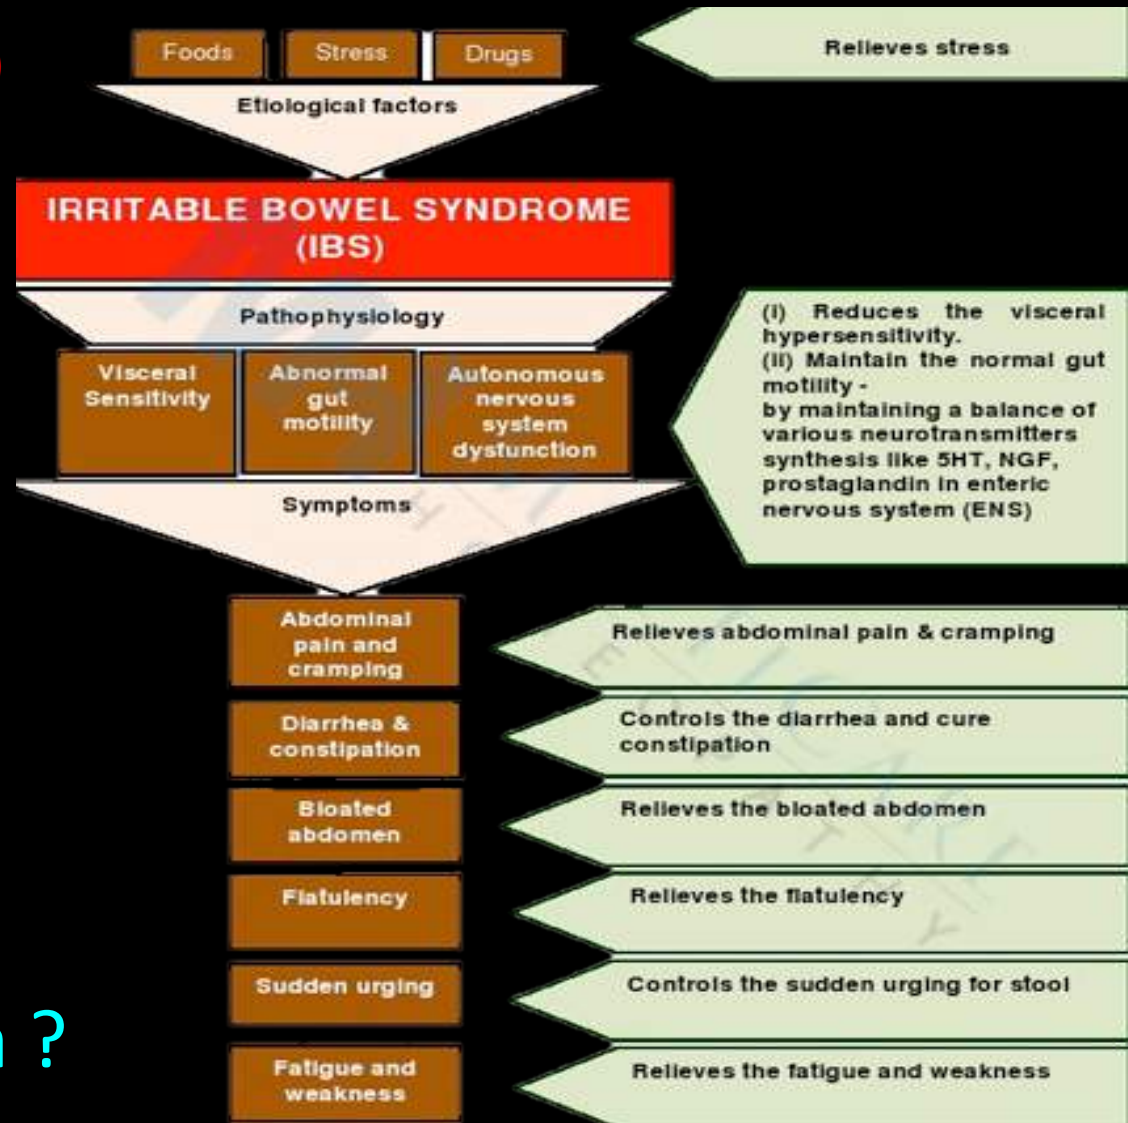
Foods

Stress

Drugs

Relieves stress

Etiological factors

IRRITABLE BOWEL SYNDROME (IBS)

Pathophysiology

Visceral Sensitivity

Abnormal gut motility

Autonomous nervous system dysfunction

(i) Reduces the visceral hypersensitivity.
(ii) Maintain the normal gut motility - by maintaining a balance of various neurotransmitters synthesis like 5HT, NGF, prostaglandin in enteric nervous system (ENS)

Symptoms

Abdominal pain and cramping

Relieves abdominal pain & cramping

Diarrhea & constipation

Controls the diarrhea and cure constipation

Bloated abdomen

Relieves the bloated abdomen

Flatulency

Relieves the flatulency

Sudden urging

Controls the sudden urging for stool

Fatigue and weakness

Relieves the fatigue and weakness

n ?